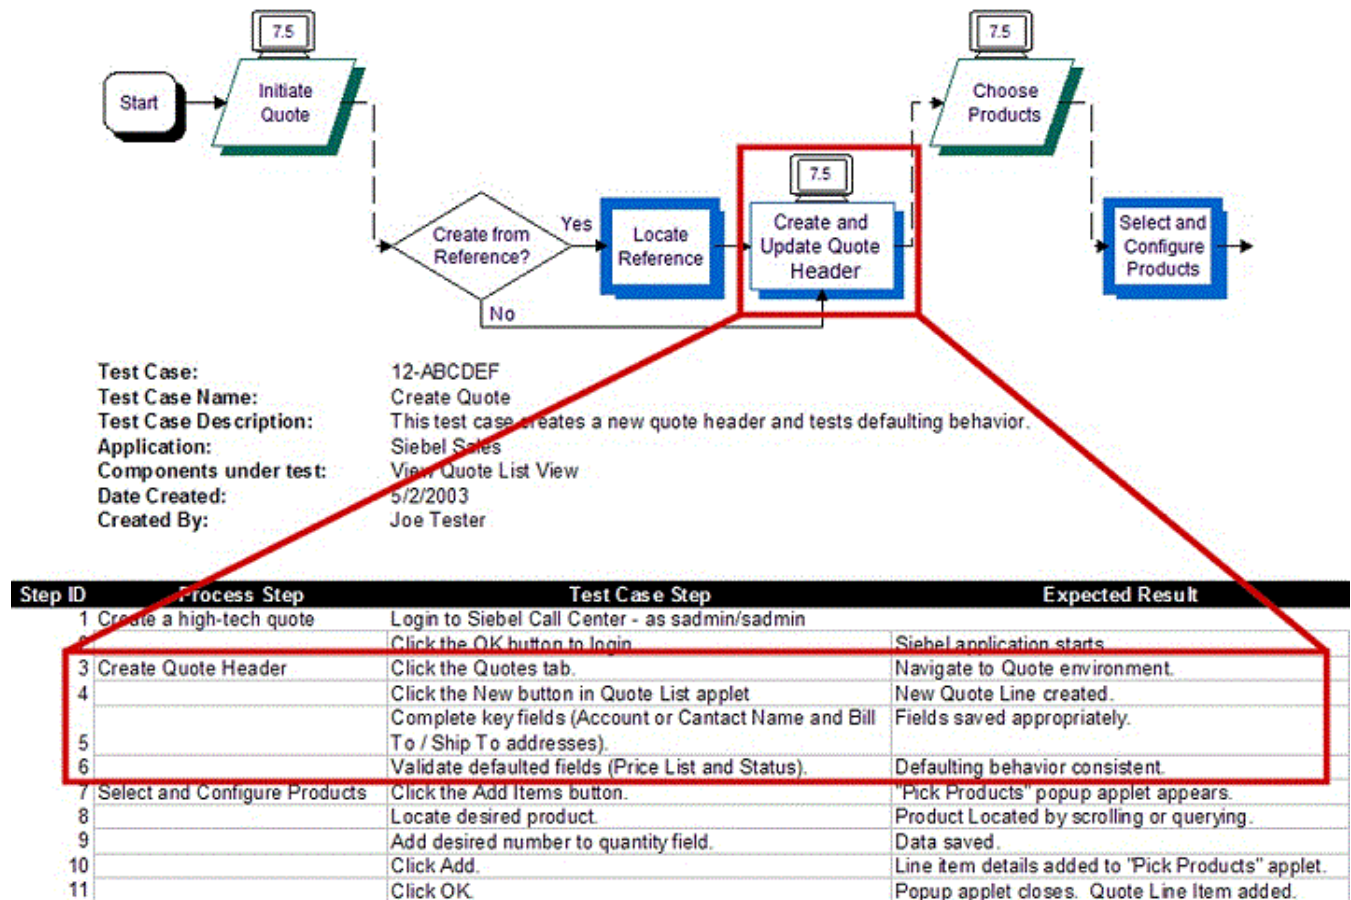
7.5

Start

Initiate Quote

Create from Reference?

Yes

No

Locate Reference

7.5

Create and Update Quote Header

7.5

Choose Products

Select and Configure Products

Test Case: 12-ABCDEF
Test Case Name: Create Quote
Test Case Description: This test case creates a new quote header and tests defaulting behavior.
Application: Siebel Sales
Components under test: View Quote List View
Date Created: 5/2/2003
Created By: Joe Tester

| Step ID | Process Step | Test Case Step | Expected Result |
|---|---|---|---|
| 1 | Create a high-tech quote | Login to Siebel Call Center - as sadmin/sadmin | |
| 2 | | Click the OK button to login. | Siebel application starts. |
| 3 | Create Quote Header | Click the Quotes tab. | Navigate to Quote environment. |
| 4 | | Click the New button in Quote List applet | New Quote Line created. |
| 5 | | Complete key fields (Account or Cantact Name and Bill To / Ship To addresses). | Fields saved appropriately. |
| 6 | | Validate defaulted fields (Price List and Status). | Defaulting behavior consistent. |
| 7 | Select and Configure Products | Click the Add Items button. | "Pick Products" popup applet appears. |
| 8 | | Locate desired product. | Product Located by scrolling or querying. |
| 9 | | Add desired number to quantity field. | Data saved. |
| 10 | | Click Add. | Line item details added to "Pick Products" applet. |
| 11 | | Click OK. | Popup applet closes. Quote Line Item added. |